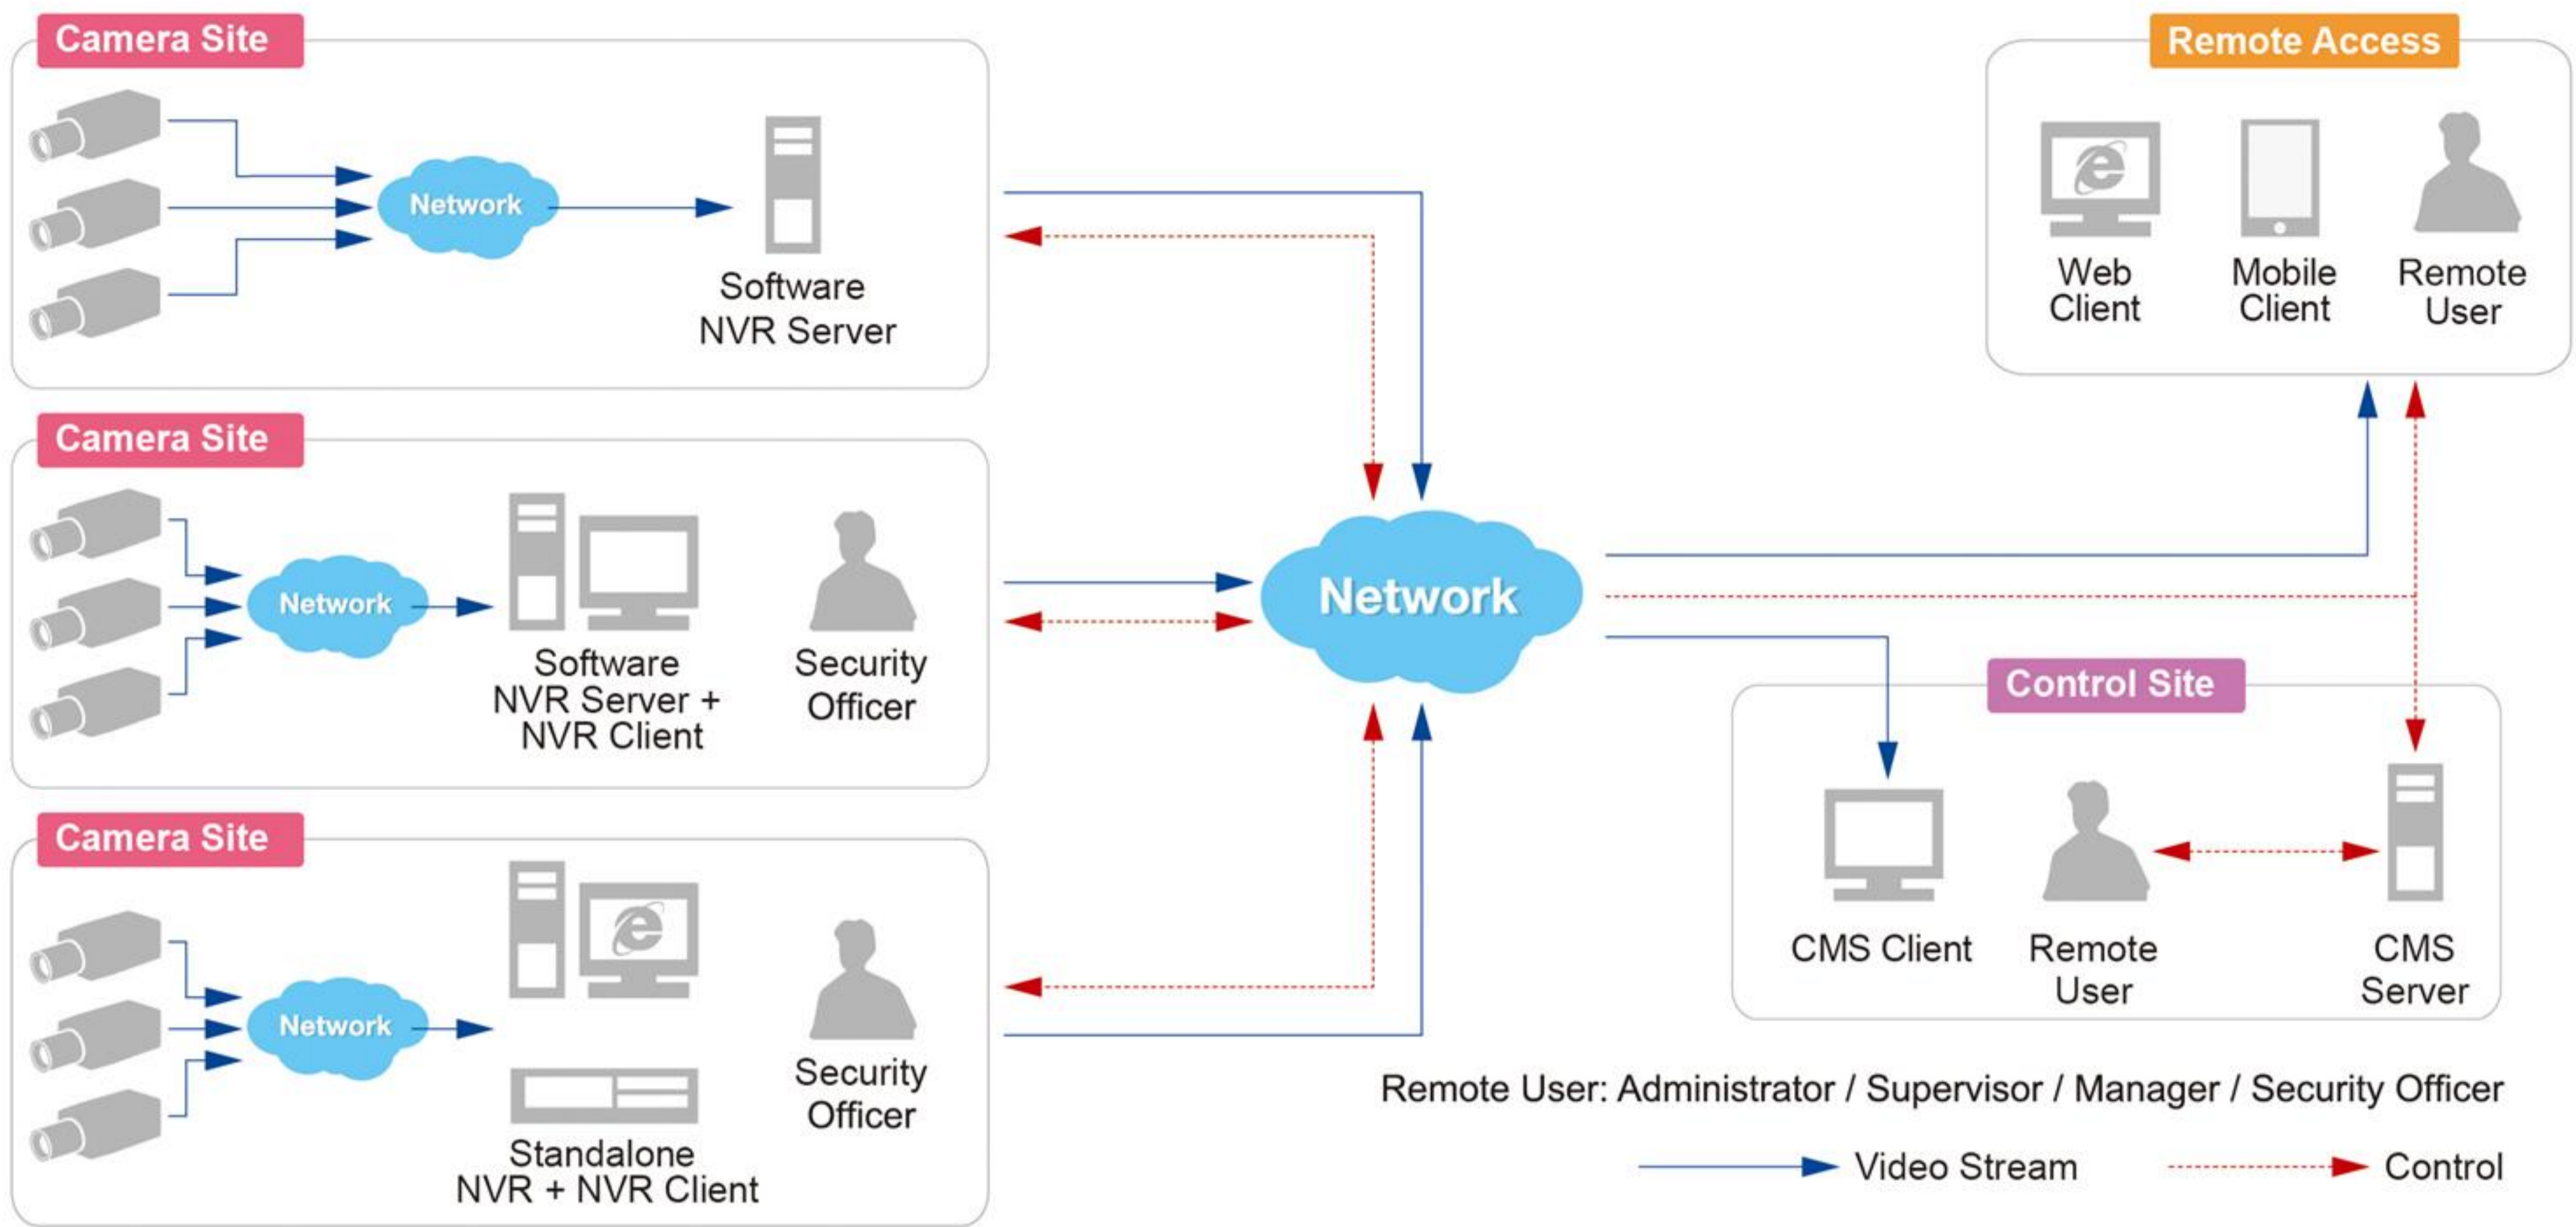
Camera Site

Network

Software NVR Server

Camera Site

Network

Software NVR Server + NVR Client

Security Officer

Camera Site

Network

Standalone NVR + NVR Client

Security Officer

Network

Remote Access

Web Client

Mobile Client

Remote User

Control Site

CMS Client

Remote User

CMS Server

Remote User: Administrator / Supervisor / Manager / Security Officer

Video Stream

Control